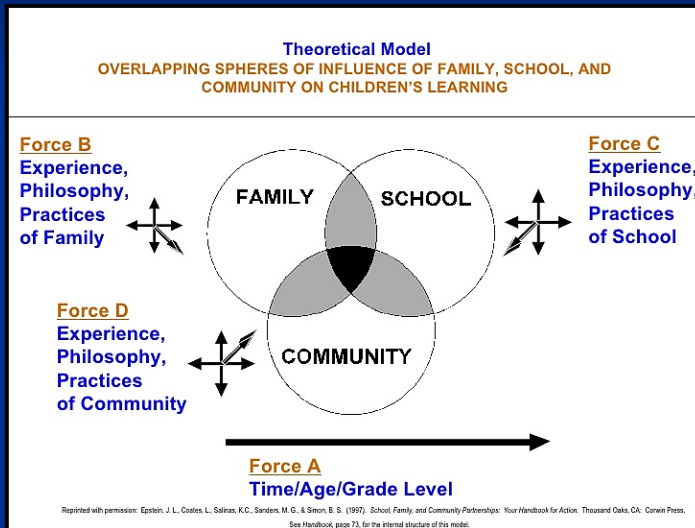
Theoretical Model
OVERLAPPING SPHERES OF INFLUENCE OF FAMILY, SCHOOL, AND COMMUNITY ON CHILDREN'S LEARNING

Force B
Experience, Philosophy, Practices of Family

FAMILY

SCHOOL

Force C
Experience, Philosophy, Practices of School

Force D
Experience, Philosophy, Practices of Community

COMMUNITY

Force A
Time/Age/Grade Level

Reprinted with permission: Epstein, J. L., Coates, L., Salinas, K.C., Sanders, M. G., & Simon, B. S. (1997). School, Family, and Community Partnerships: Your Handbook for Action. Thousand Oaks, CA: Corwin Press.

See Handbook, page 73, for the internal structure of this model.